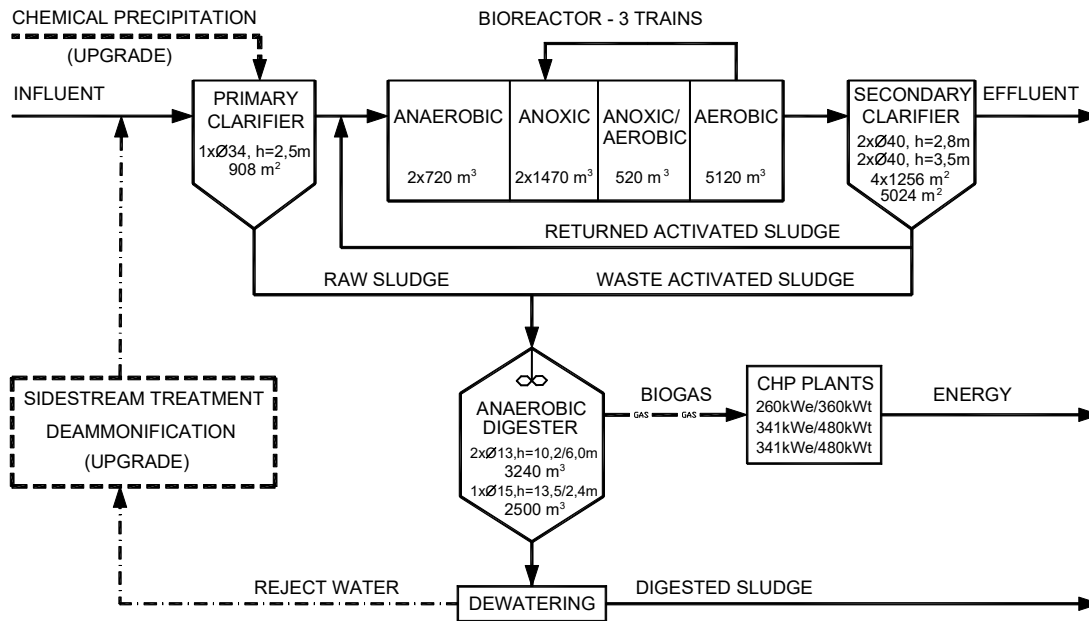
CHEMICAL PRECIPITATION

(UPGRADE)

BIOREACTOR - 3 TRAINS

INFLUENT

PRIMARY CLARIFIER

1xØ34, h=2,5m
908 m$^2$

ANAEROBIC

2x720 m$^3$

ANOXIC

2x1470 m$^3$

ANOXIC/ AEROBIC

520 m$^3$

AEROBIC

5120 m$^3$

SECONDARY CLARIFIER

2xØ40, h=2,8m
2xØ40, h=3,5m
4x1256 m$^2$
5024 m$^2$

EFFLUENT

RETURNED ACTIVATED SLUDGE

RAW SLUDGE

WASTE ACTIVATED SLUDGE

SIDESTREAM TREATMENT

DEAMMONIFICATION

(UPGRADE)

ANAEROBIC DIGESTER

2xØ13,h=10,2/6,0m
3240 m$^3$
1xØ15,h=13,5/2,4m
2500 m$^3$

BIOGAS

GAS GAS

CHP PLANTS

260kWe/360kWt
341kWe/480kWt
341kWe/480kWt

ENERGY

REJECT WATER

DEWATERING

DIGESTED SLUDGE